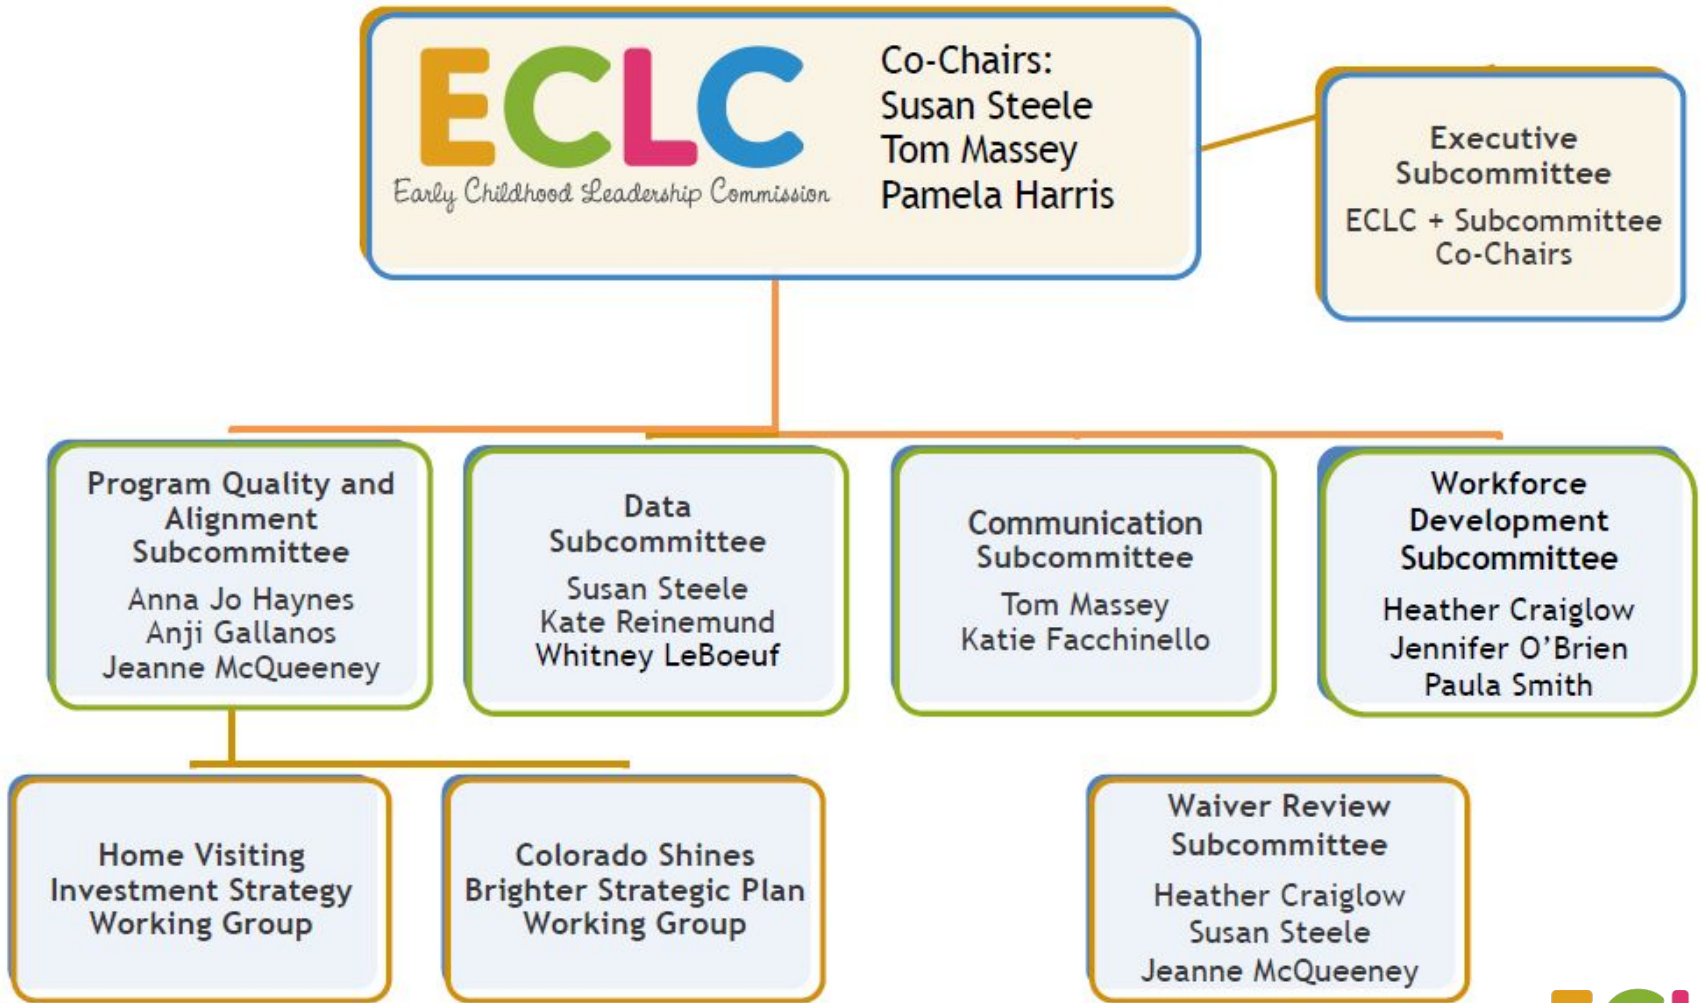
ECLC
Early Childhood Leadership Commission

Co-Chairs:
Susan Steele
Tom Massey
Pamela Harris

Executive Subcommittee
ECLC + Subcommittee Co-Chairs

Program Quality and Alignment Subcommittee
Anna Jo Haynes
Anji Gallanos
Jeanne McQueeney

Data Subcommittee
Susan Steele
Kate Reinemund
Whitney LeBoeuf

Communication Subcommittee
Tom Massey
Katie Facchinello

Workforce Development Subcommittee
Heather Craiglow
Jennifer O'Brien
Paula Smith

Home Visiting Investment Strategy Working Group

Colorado Shines Brighter Strategic Plan Working Group

Waiver Review Subcommittee
Heather Craiglow
Susan Steele
Jeanne McQueeney